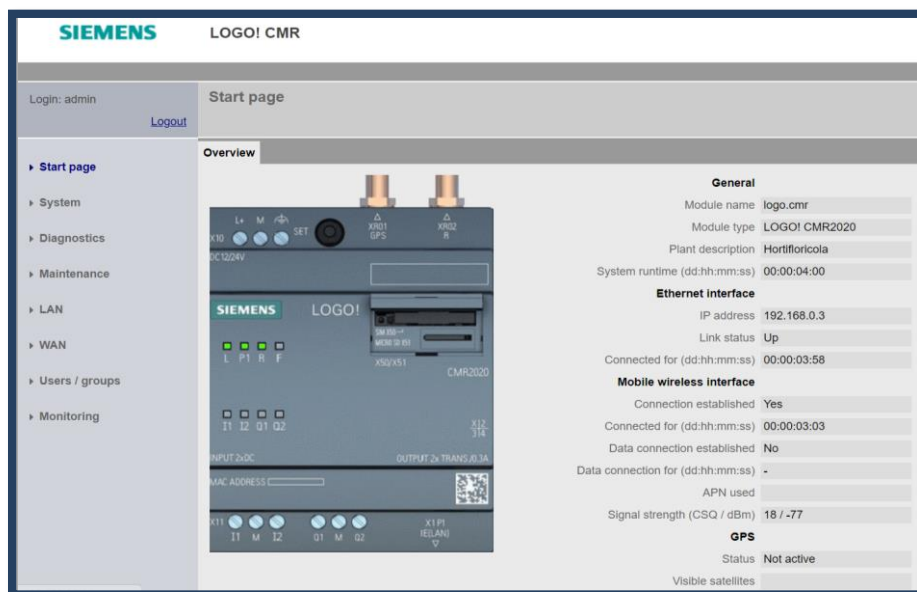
SIEMENS LOGO! CMR

Login: admin
Logout

Start page

▸ Start page
▸ System
▸ Diagnostics
▸ Maintenance
▸ LAN
▸ WAN
▸ Users / groups
▸ Monitoring

Overview

X10 L+ M SET
DC12/24V
XR01 GPS
XR02 R
SIEMENS LOGO!
L P1 R F
X50/X51
CMR2020
I1 I2 Q1 Q2
X12 3/4
INPUT 2xDC
OUTPUT 2x TRANS./0.3A
MAC ADDRESS
X11 I1 M I2 Q1 M Q2
X1 P1 IE(LAN)

| General | |
|---|---|
| Module name | logo.cmr |
| Module type | LOGO! CMR2020 |
| Plant description | Hortifloricola |
| System runtime (dd:hh:mm:ss) | 00:00:04:00 |
| Ethernet interface | |
| IP address | 192.168.0.3 |
| Link status | Up |
| Connected for (dd:hh:mm:ss) | 00:00:03:58 |
| Mobile wireless interface | |
| Connection established | Yes |
| Connected for (dd:hh:mm:ss) | 00:00:03:03 |
| Data connection established | No |
| Data connection for (dd:hh:mm:ss) | - |
| APN used | |
| Signal strength (CSQ / dBm) | 18 / -77 |
| GPS | |
| Status | Not active |
| Visible satellites | |